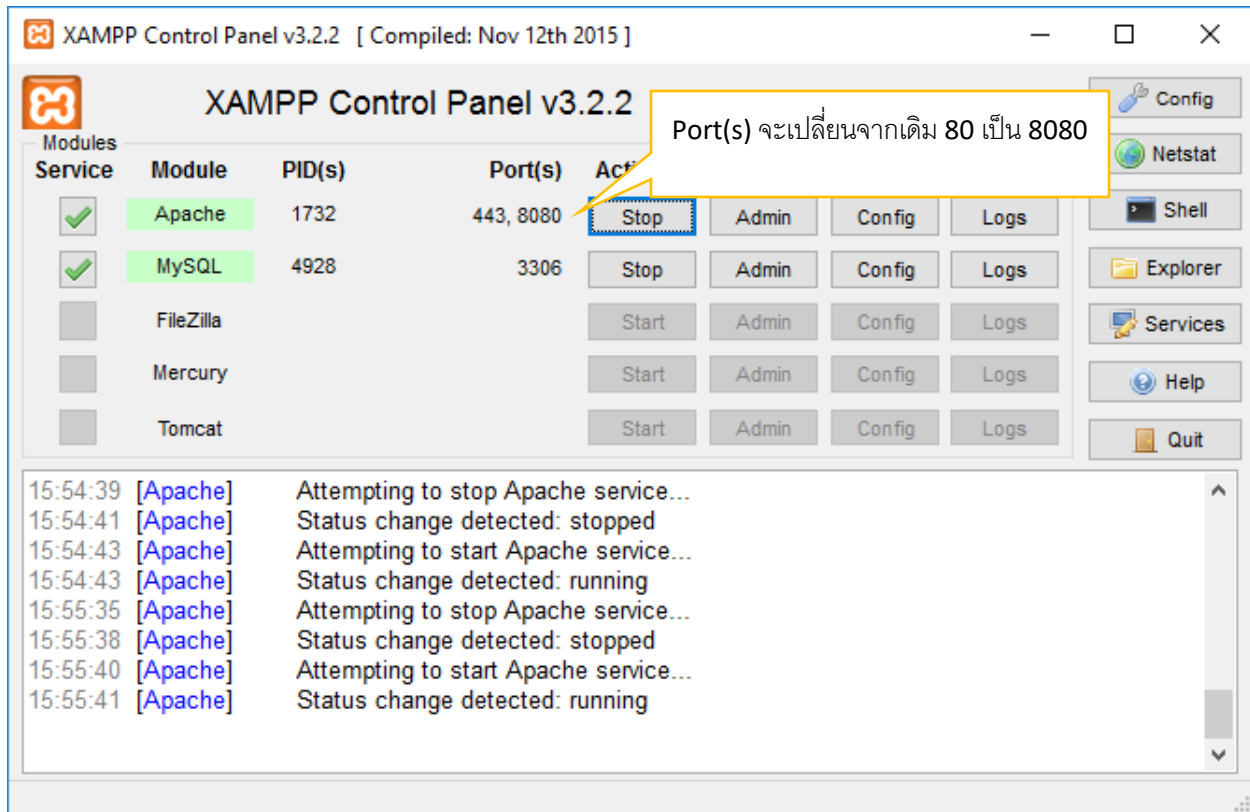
XAMPP Control Panel v3.2.2 [ Compiled: Nov 12th 2015 ]

XAMPP Control Panel v3.2.2

Port(s) จะเปลี่ยนจากเดิม 80 เป็น 8080

Config
Netstat
Shell
Explorer
Services
Help
Quit

Modules

| Service | Module | PID(s) | Port(s) | Acti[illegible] | | | |
|---|---|---|---|---|---|---|---|
| | Apache | 1732 | 443, 8080 | Stop | Admin | Config | Logs |
| | MySQL | 4928 | 3306 | Stop | Admin | Config | Logs |
| | FileZilla | | | Start | Admin | Config | Logs |
| | Mercury | | | Start | Admin | Config | Logs |
| | Tomcat | | | Start | Admin | Config | Logs |

15:54:39 [Apache] Attempting to stop Apache service...
15:54:41 [Apache] Status change detected: stopped
15:54:43 [Apache] Attempting to start Apache service...
15:54:43 [Apache] Status change detected: running
15:55:35 [Apache] Attempting to stop Apache service...
15:55:38 [Apache] Status change detected: stopped
15:55:40 [Apache] Attempting to start Apache service...
15:55:41 [Apache] Status change detected: running